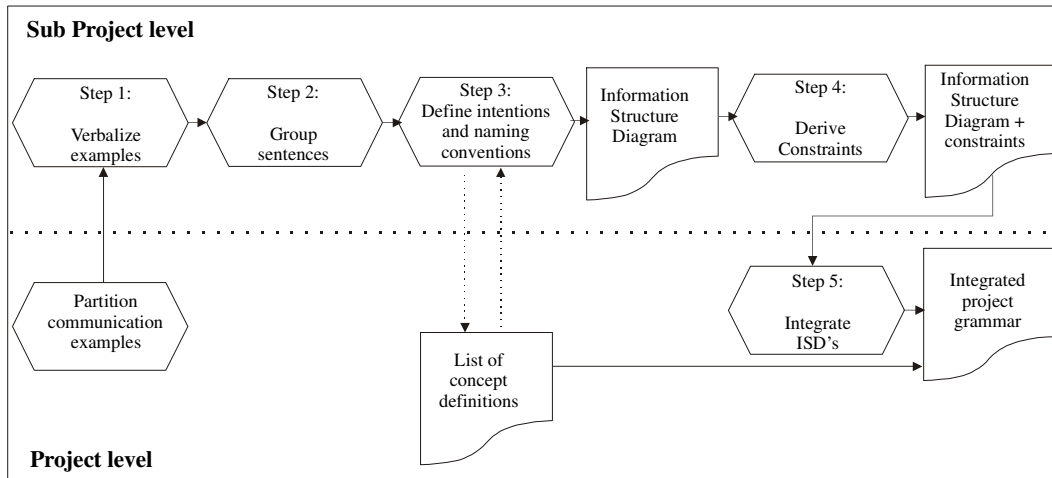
Sub Project level

Step 1:

Verbalize examples

Step 2:

Group sentences

Step 3: Define intentions and naming conventions

Information Structure Diagram

Step 4:

Derive Constraints

Information Structure Diagram + constraints

Partition communication examples

List of concept definitions

Step 5:

Integrate ISD's

Integrated project grammar

Project level